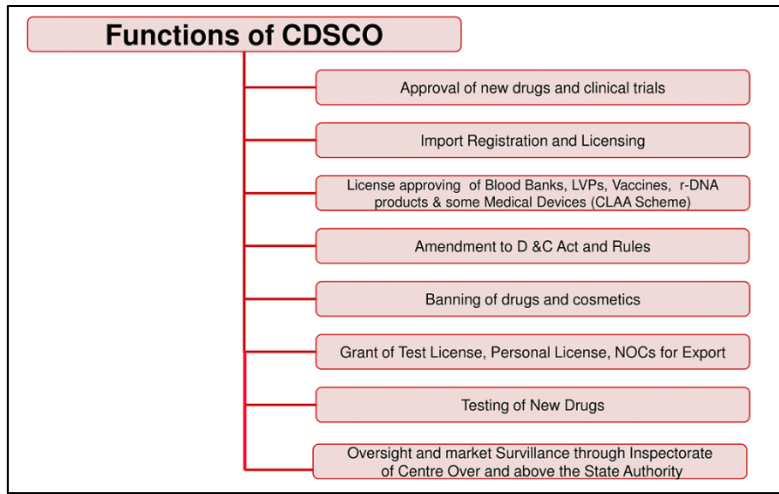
Functions of CDSCO

Approval of new drugs and clinical trials

Import Registration and Licensing

License approving of Blood Banks, LVPs, Vaccines, r-DNA products & some Medical Devices (CLAA Scheme)

Amendment to D &C Act and Rules

Banning of drugs and cosmetics

Grant of Test License, Personal License, NOCs for Export

Testing of New Drugs

Oversight and market Survillance through Inspectorate of Centre Over and above the State Authority